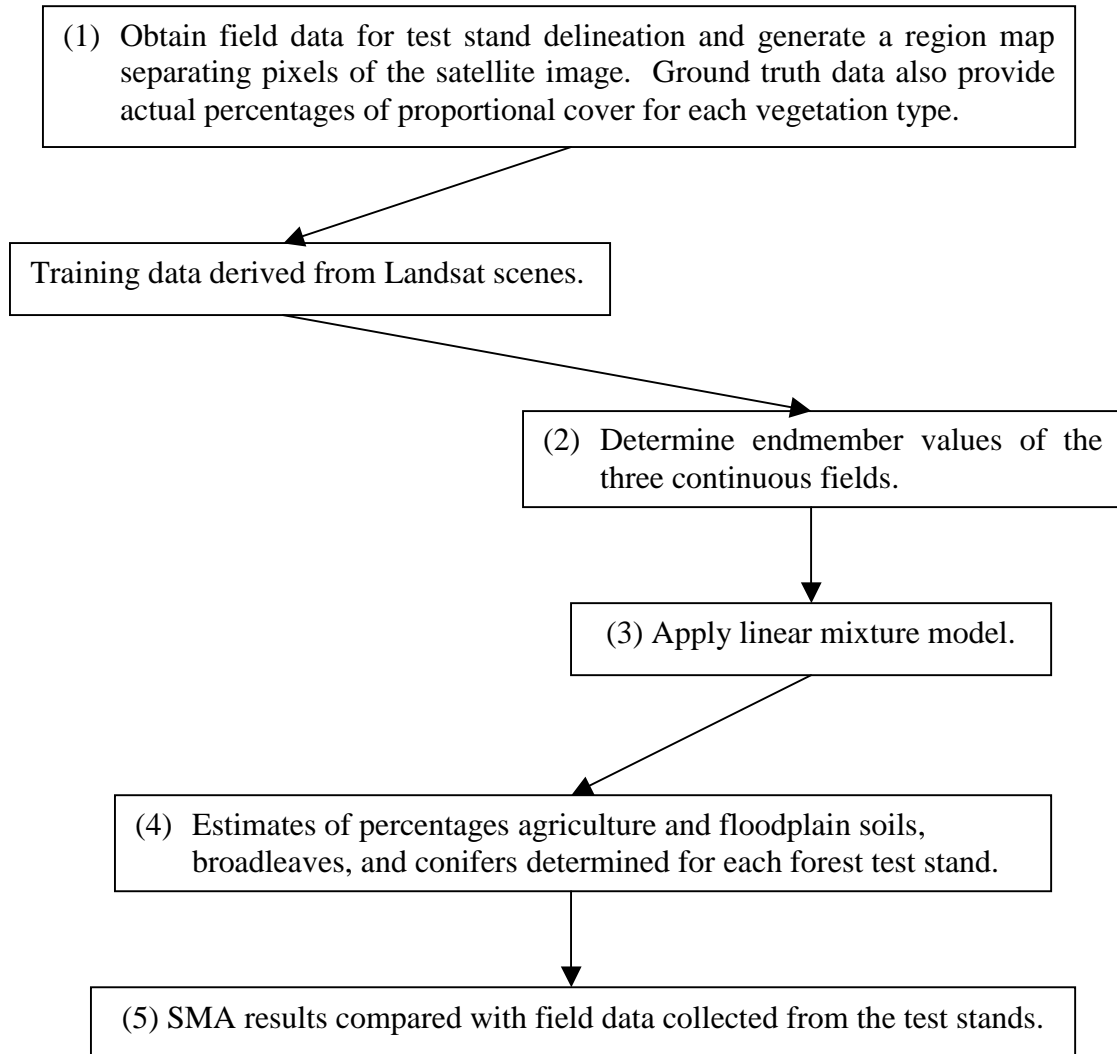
(1) Obtain field data for test stand delineation and generate a region map separating pixels of the satellite image. Ground truth data also provide actual percentages of proportional cover for each vegetation type.

Training data derived from Landsat scenes.

(2) Determine endmember values of the three continuous fields.

(3) Apply linear mixture model.

(4) Estimates of percentages agriculture and floodplain soils, broadleaves, and conifers determined for each forest test stand.

(5) SMA results compared with field data collected from the test stands.